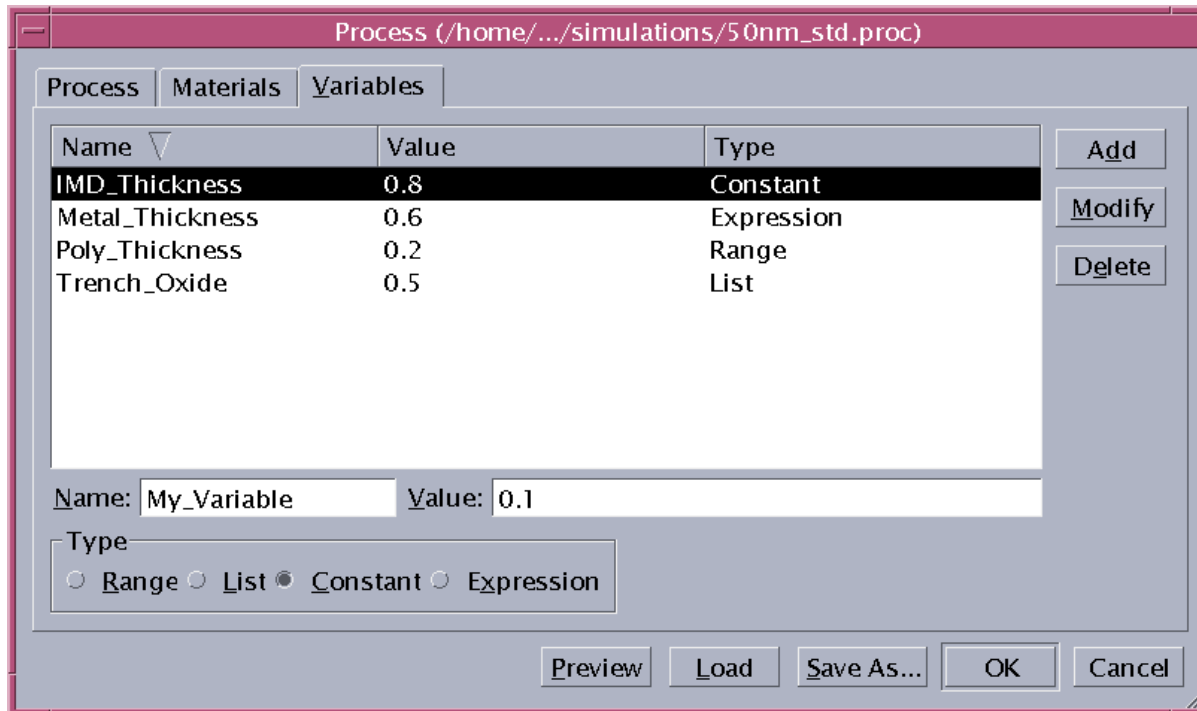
Process (/home/.../simulations/50nm_std.proc)

Process | Materials | Variables

| Name | Value | Type |
|---|---|---|
| IMD_Thickness | 0.8 | Constant |
| Metal_Thickness | 0.6 | Expression |
| Poly_Thickness | 0.2 | Range |
| Trench_Oxide | 0.5 | List |

Add
Modify
Delete

Name: My_Variable
Value: 0.1

Type
Range List Constant Expression

Preview Load Save As... OK Cancel